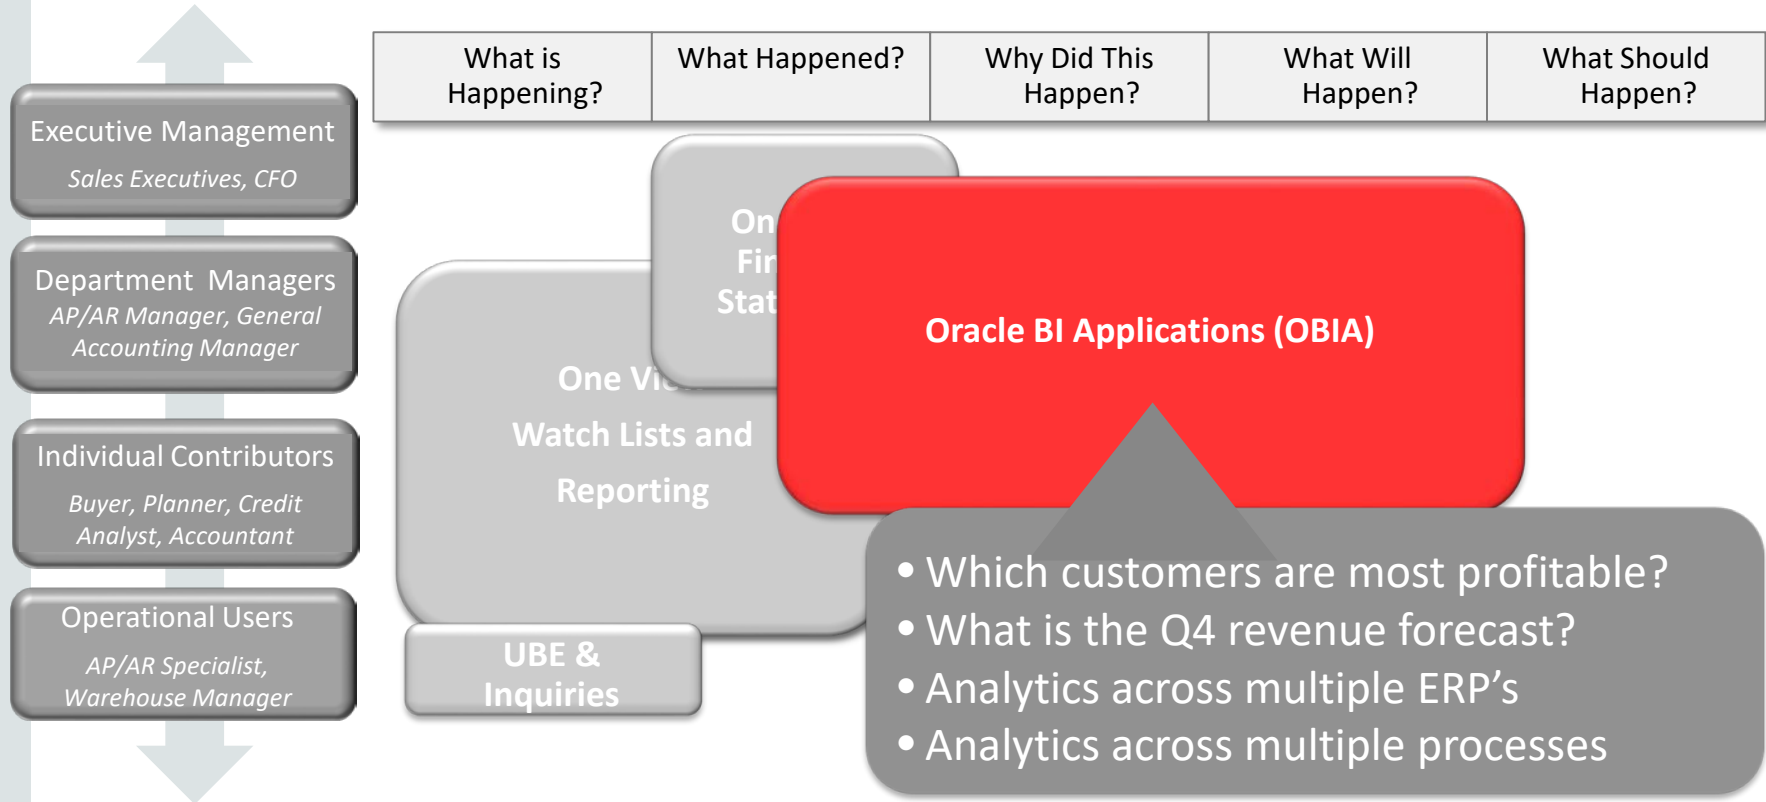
| What is Happening? | What Happened? | Why Did This Happen? | What Will Happen? | What Should Happen? |
|---|---|---|---|---|

Executive Management
Sales Executives, CFO

Department Managers
AP/AR Manager, General Accounting Manager

Individual Contributors
Buyer, Planner, Credit Analyst, Accountant

Operational Users
AP/AR Specialist, Warehouse Manager

On
Fir
Stat

One Vi
Watch Lists and
Reporting

UBE &
Inquiries

Oracle BI Applications (OBIA)

• Which customers are most profitable?
• What is the Q4 revenue forecast?
• Analytics across multiple ERP’s
• Analytics across multiple processes